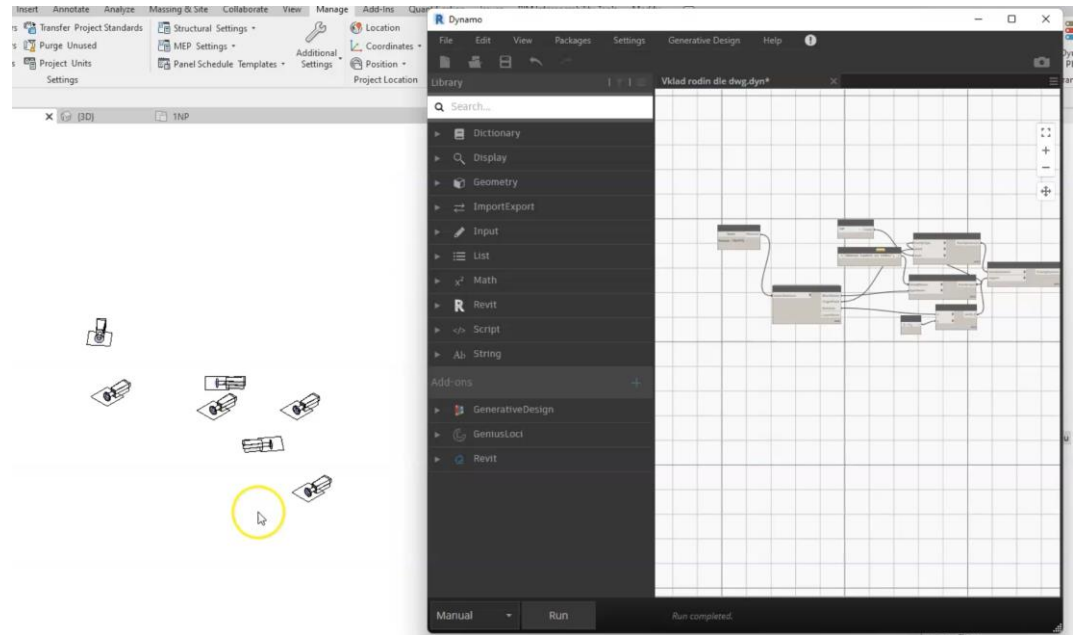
Insert Annotate Analyze Massing & Site Collaborate View Manage Add-Ins

Transfer Project Standards
Purge Unused
Project Units
Settings

Structural Settings
MEP Settings
Panel Schedule Templates

Additional Settings

Location
Coordinates
Position
Project Location

(3D) 1NP

Dynamo

File Edit View Packages Settings Generative Design Help

Library

Vklad rodin dle dwg.dyn*

Search...

Dictionary
Display
Geometry
ImportExport
Input
List
Math
Revit
Script
String

Add-ons

GenerativeDesign
GeniusLoci
Revit

Manual
Run
Run completed.